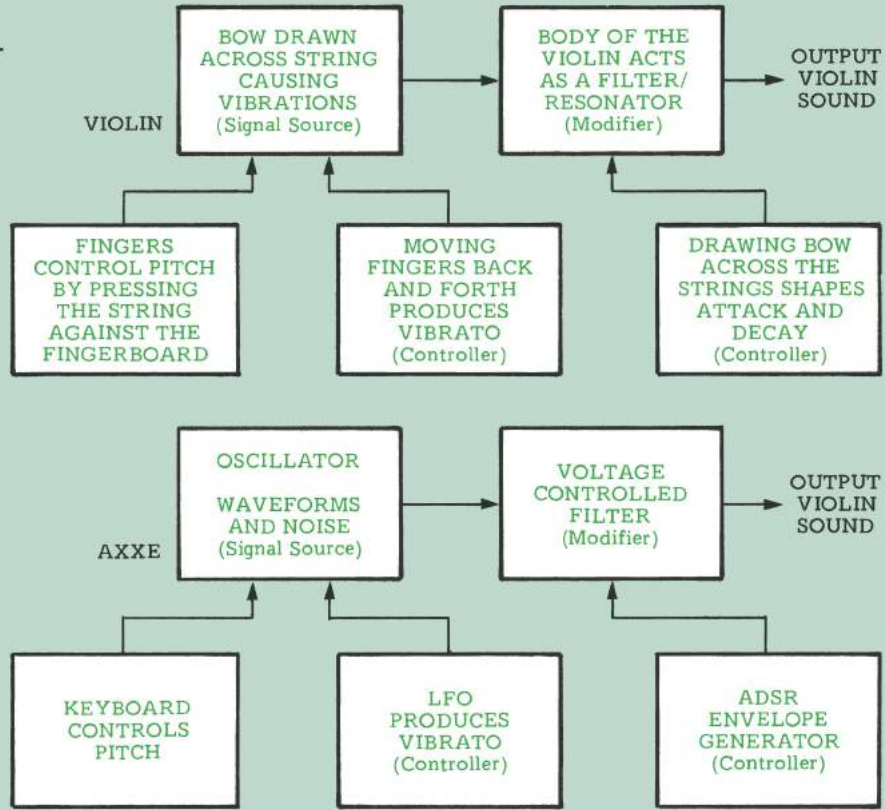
VIOLIN

BOW DRAWN ACROSS STRING CAUSING VIBRATIONS (Signal Source)

BODY OF THE VIOLIN ACTS AS A FILTER/ RESONATOR (Modifier)

OUTPUT VIOLIN SOUND

FINGERS CONTROL PITCH BY PRESSING THE STRING AGAINST THE FINGERBOARD

MOVING FINGERS BACK AND FORTH PRODUCES VIBRATO (Controller)

DRAWING BOW ACROSS THE STRINGS SHAPES ATTACK AND DECAY (Controller)

AXXE

OSCILLATOR

WAVEFORMS AND NOISE (Signal Source)

VOLTAGE CONTROLLED FILTER (Modifier)

OUTPUT VIOLIN SOUND

KEYBOARD CONTROLS PITCH

LFO PRODUCES VIBRATO (Controller)

ADSR ENVELOPE GENERATOR (Controller)